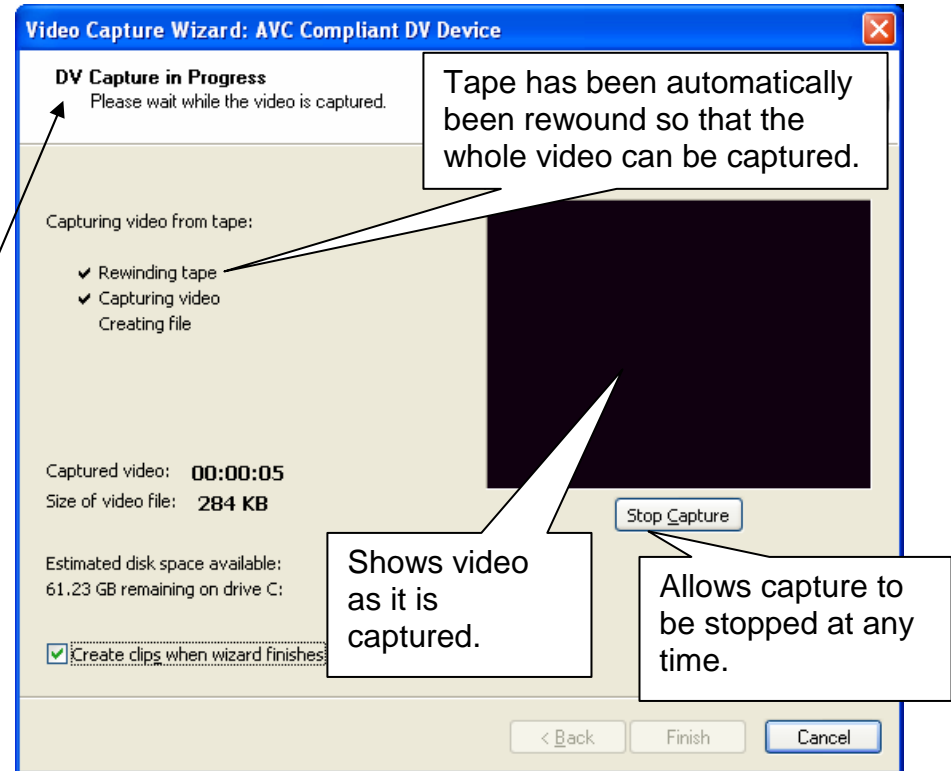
Video Capture Wizard: AVC Compliant DV Device

DV Capture in Progress
Please wait while the video is captured.

Tape has been automatically been rewound so that the whole video can be captured.

Capturing video from tape:

✔ Rewinding tape
✔ Capturing video
Creating file

Captured video: 00:00:05
Size of video file: 284 KB

Stop Capture

Estimated disk space available:
61.23 GB remaining on drive C:

Shows video as it is captured.

Allows capture to be stopped at any time.

☑ Create clips when wizard finishes

< Back   Finish   Cancel